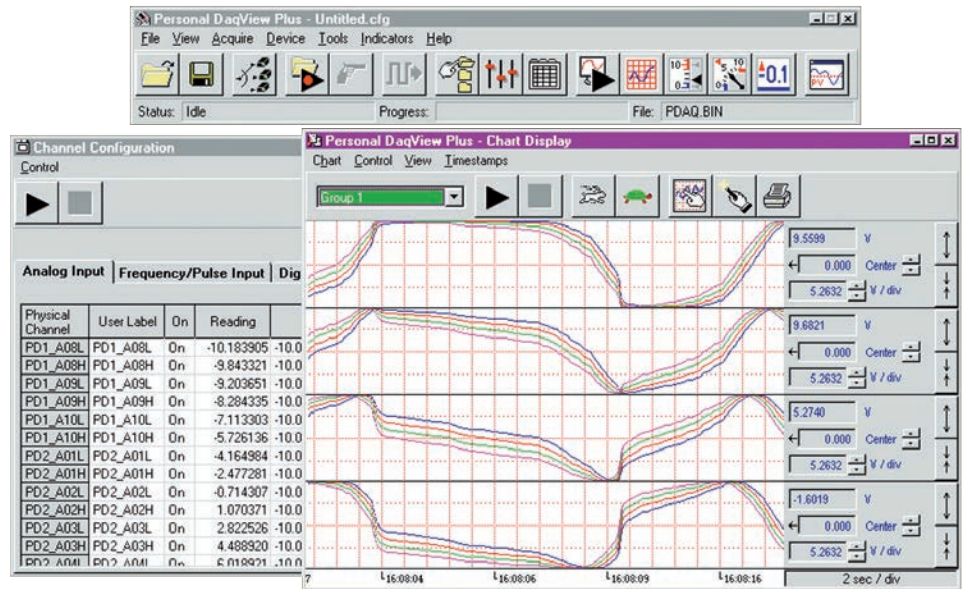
Personal DaqView Plus - Untitled.cfg

File View Acquire Device Tools Indicators Help

0.1

Status: Idle Progress: File: PDAQ.BIN

Channel Configuration

Control

Analog Input | Frequency/Pulse Input | Dig

| Physical Channel | User Label | On | Reading | |
|---|---|---|---|---|
| PD1_A08L | PD1_A08L | On | -10.183905 | -10.0 |
| PD1_A08H | PD1_A08H | On | -9.843321 | -10.0 |
| PD1_A09L | PD1_A09L | On | -9.203651 | -10.0 |
| PD1_A09H | PD1_A09H | On | -8.284335 | -10.0 |
| PD1_A10L | PD1_A10L | On | -7.113303 | -10.0 |
| PD1_A10H | PD1_A10H | On | -5.726136 | -10.0 |
| PD2_A01L | PD2_A01L | On | -4.164984 | -10.0 |
| PD2_A01H | PD2_A01H | On | -2.477281 | -10.0 |
| PD2_A02L | PD2_A02L | On | -0.714307 | -10.0 |
| PD2_A02H | PD2_A02H | On | 1.070371 | -10.0 |
| PD2_A03L | PD2_A03L | On | 2.822526 | -10.0 |
| PD2_A03H | PD2_A03H | On | 4.488920 | -10.0 |
| PD2_A04L | PD2_A04L | On | 6.018921 | -10.0 |

Personal DaqView Plus - Chart Display

Chart Control View Timestamps

Group 1

9.5599 V
0.000 Center
5.2632 V / div

9.6821 V
0.000 Center
5.2632 V / div

5.2740 V
0.000 Center
5.2632 V / div

-1.6019 V
0.000 Center
5.2632 V / div

7 16:08:04 16:08:06 16:08:09 16:08:16 2 sec / div